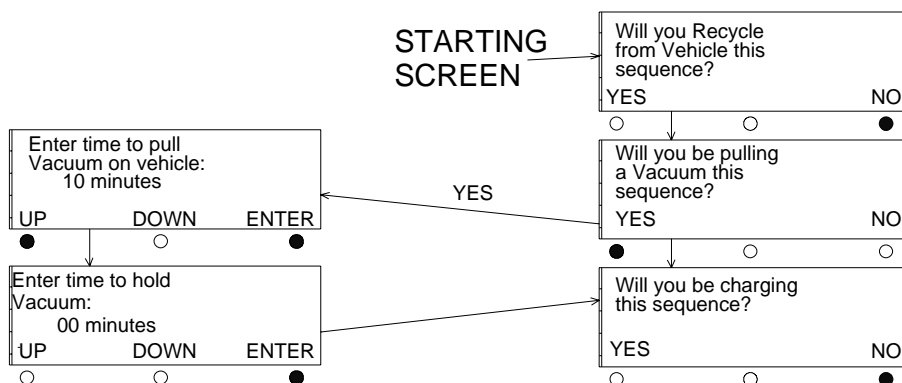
STARTING SCREEN

Will you Recycle from Vehicle this sequence?
YES NO

Will you be pulling a Vacuum this sequence?
YES NO

YES

Enter time to pull Vacuum on vehicle:
10 minutes
UP DOWN ENTER

Enter time to hold Vacuum:
00 minutes
UP DOWN ENTER

Will you be charging this sequence?
YES NO